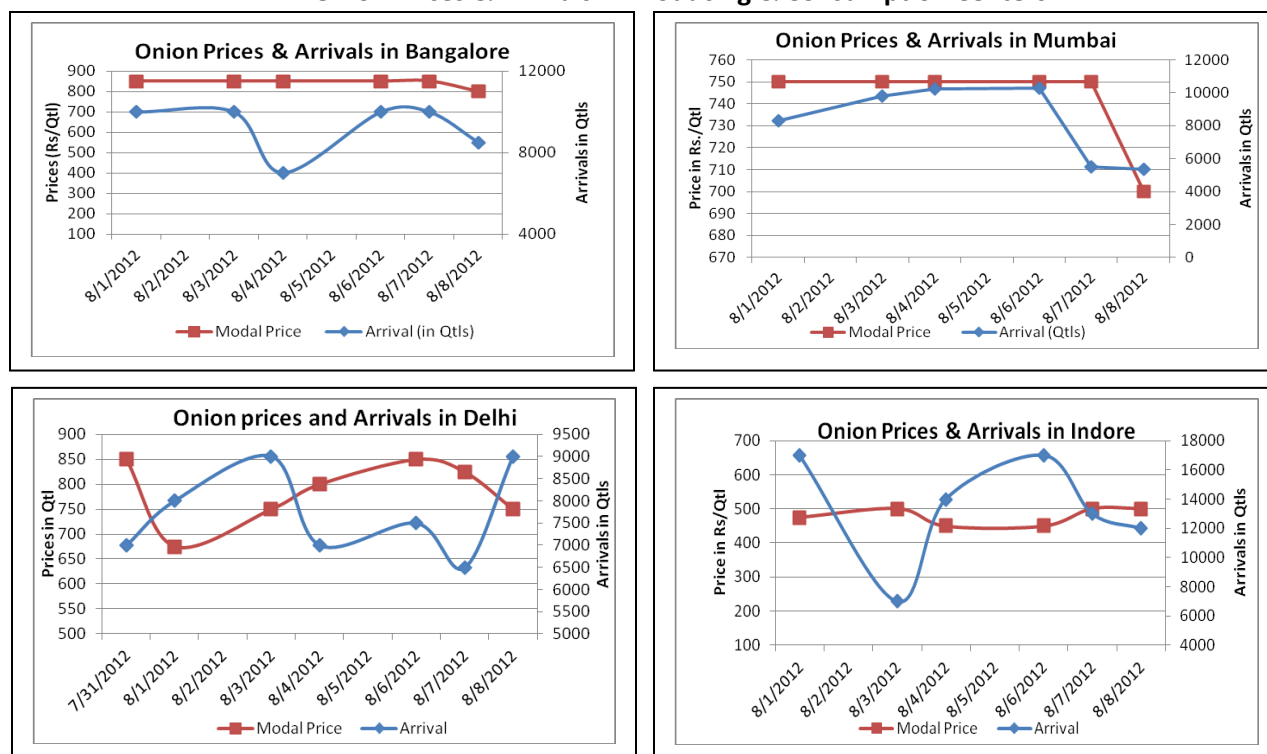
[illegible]

Onion Prices & Arrivals in Bangalore

Prices (Rs/Qtl)

900
800
700
600
500
400
300
200
100

12000
8000
4000

Arrivals in Qtls

8/1/2012 8/2/2012 8/3/2012 8/4/2012 8/5/2012 8/6/2012 8/7/2012 8/8/2012

Modal Price
Arrival (in Qtls)

Onion Prices & Arrivals in Mumbai

Price in Rs./Qtl

760
750
740
730
720
710
700
690
680
670

12000
10000
8000
6000
4000
2000
0

Arrivals in Qtls

8/1/2012 8/2/2012 8/3/2012 8/4/2012 8/5/2012 8/6/2012 8/7/2012 8/8/2012

Modal Price
Arrival (Qtls)

Onion prices and Arrivals in Delhi

Prices in Qtl

900
850
800
750
700
650
600
550
500

9500
9000
8500
8000
7500
7000
6500
6000
5500
5000

Arrivals in Qtls

7/31/2012 8/1/2012 8/2/2012 8/3/2012 8/4/2012 8/5/2012 8/6/2012 8/7/2012 8/8/2012

Modal Price
Arrival

Onion Prices & Arrivals in Indore

Price in Rs/Qtl

700
600
500
400
300
200
100

18000
16000
14000
12000
10000
8000
6000
4000

Arrivals in Qtls

8/1/2012 8/2/2012 8/3/2012 8/4/2012 8/5/2012 8/6/2012 8/7/2012 8/8/2012

Modal Price
Arrival